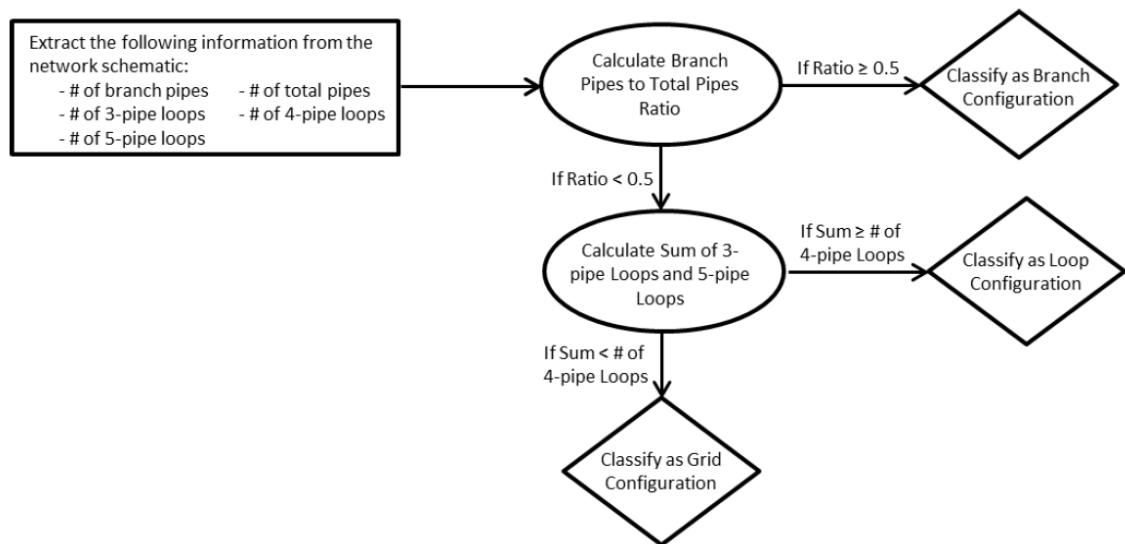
Extract the following information from the network schematic:
- # of branch pipes
- # of total pipes
- # of 3-pipe loops
- # of 4-pipe loops
- # of 5-pipe loops

Calculate Branch Pipes to Total Pipes Ratio

If Ratio ≥ 0.5

Classify as Branch Configuration

If Ratio < 0.5

Calculate Sum of 3-pipe Loops and 5-pipe Loops

If Sum ≥ # of 4-pipe Loops

Classify as Loop Configuration

If Sum < # of 4-pipe Loops

Classify as Grid Configuration